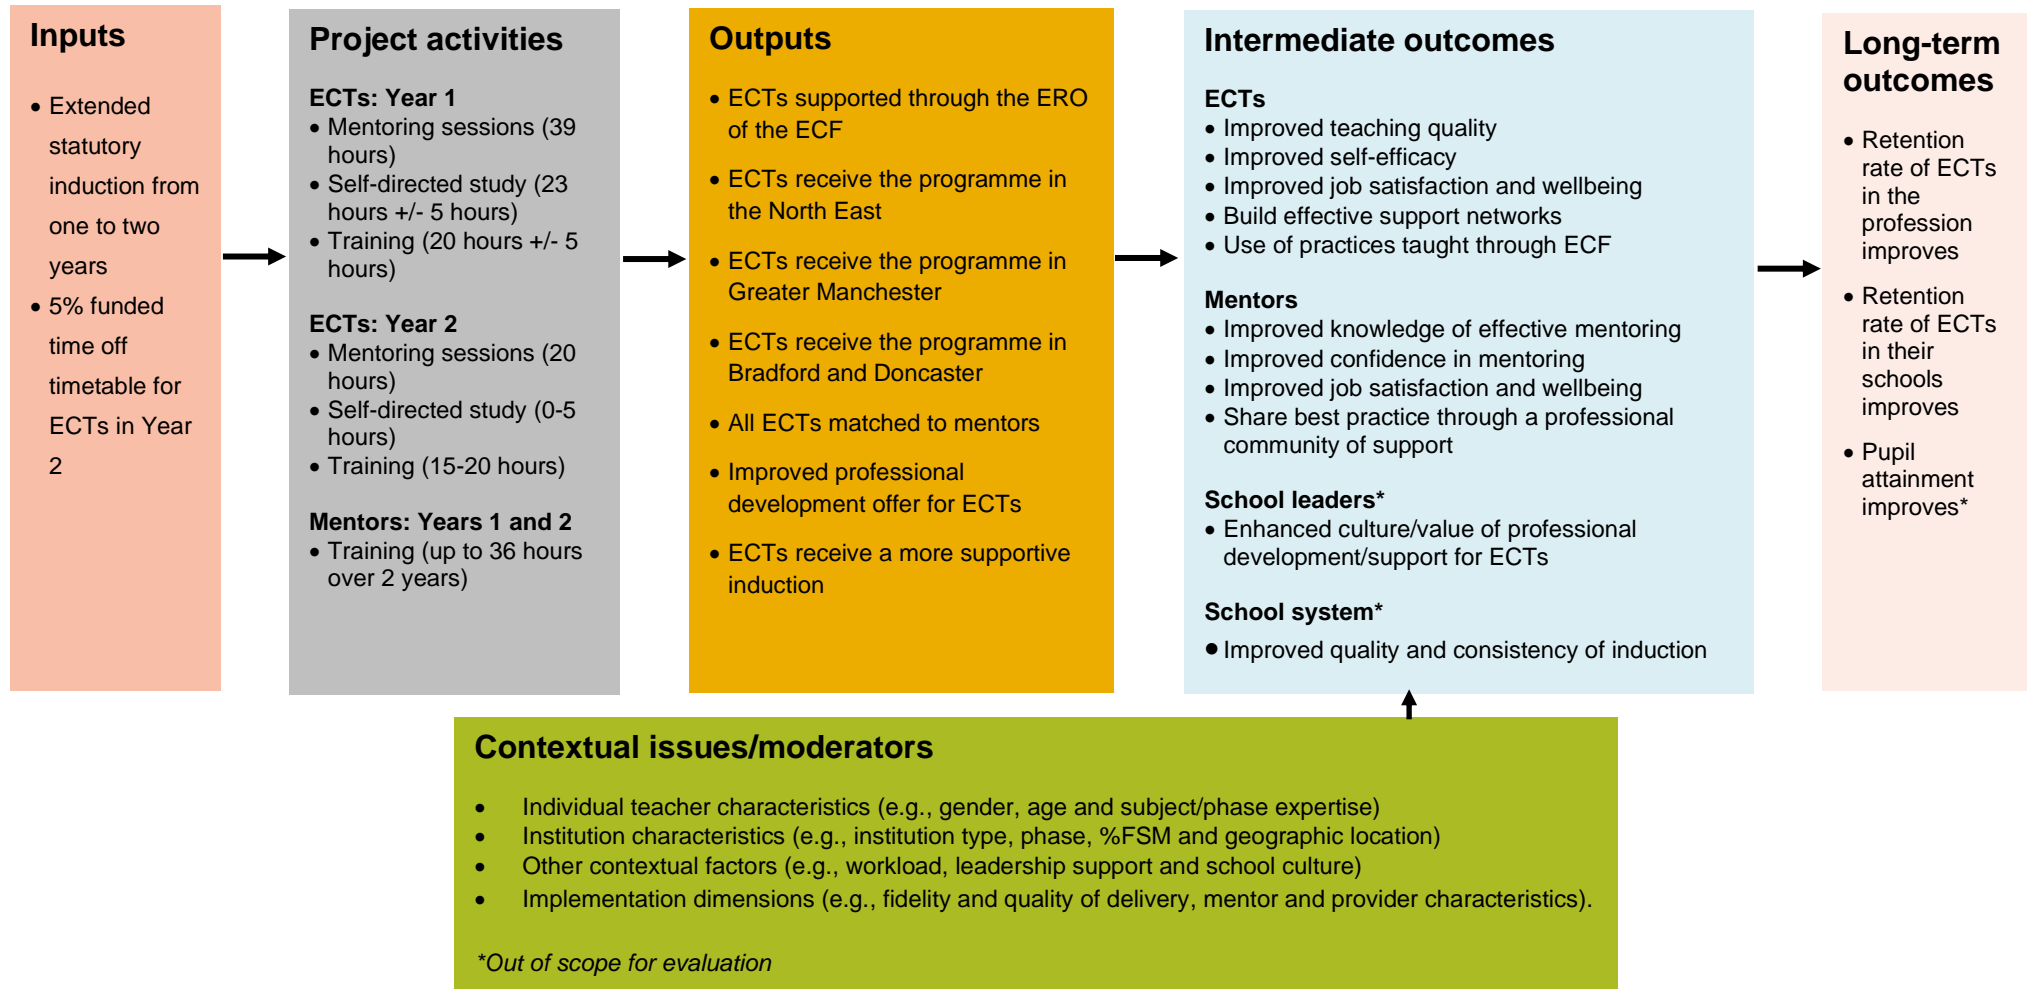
Inputs

• Extended statutory induction from one to two years
• 5% funded time off timetable for ECTs in Year 2

Project activities

ECTs: Year 1
• Mentoring sessions (39 hours)
• Self-directed study (23 hours +/- 5 hours)
• Training (20 hours +/- 5 hours)

ECTs: Year 2
• Mentoring sessions (20 hours)
• Self-directed study (0-5 hours)
• Training (15-20 hours)

Mentors: Years 1 and 2
• Training (up to 36 hours over 2 years)

Outputs

• ECTs supported through the ERO of the ECF
• ECTs receive the programme in the North East
• ECTs receive the programme in Greater Manchester
• ECTs receive the programme in Bradford and Doncaster
• All ECTs matched to mentors
• Improved professional development offer for ECTs
• ECTs receive a more supportive induction

Intermediate outcomes

ECTs
• Improved teaching quality
• Improved self-efficacy
• Improved job satisfaction and wellbeing
• Build effective support networks
• Use of practices taught through ECF

Mentors
• Improved knowledge of effective mentoring
• Improved confidence in mentoring
• Improved job satisfaction and wellbeing
• Share best practice through a professional community of support

School leaders*
• Enhanced culture/value of professional development/support for ECTs

School system*
• Improved quality and consistency of induction

Long-term outcomes

• Retention rate of ECTs in the profession improves
• Retention rate of ECTs in their schools improves
• Pupil attainment improves*

Contextual issues/moderators

• Individual teacher characteristics (e.g., gender, age and subject/phase expertise)
• Institution characteristics (e.g., institution type, phase, %FSM and geographic location)
• Other contextual factors (e.g., workload, leadership support and school culture)
• Implementation dimensions (e.g., fidelity and quality of delivery, mentor and provider characteristics).

*Out of scope for evaluation